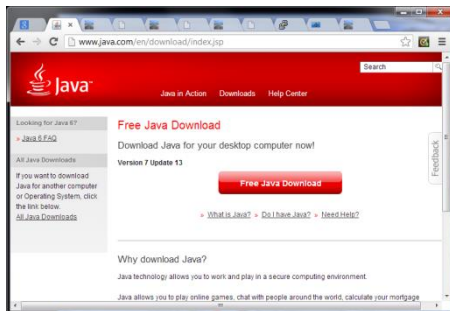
www.java.com/en/download/index.jsp

Java

Search

Java in Action Downloads Help Center

Looking for Java 6?

» Java 6 FAQ

All Java Downloads

If you want to download Java for another computer or Operating System, click the link below.
All Java Downloads

Free Java Download

Download Java for your desktop computer now!

Version 7 Update 13

Free Java Download

» What is Java? » Do I have Java? » Need Help?

Feedback

Why download Java?

Java technology allows you to work and play in a secure computing environment.

Java allows you to play online games, chat with people around the world, calculate your mortgage